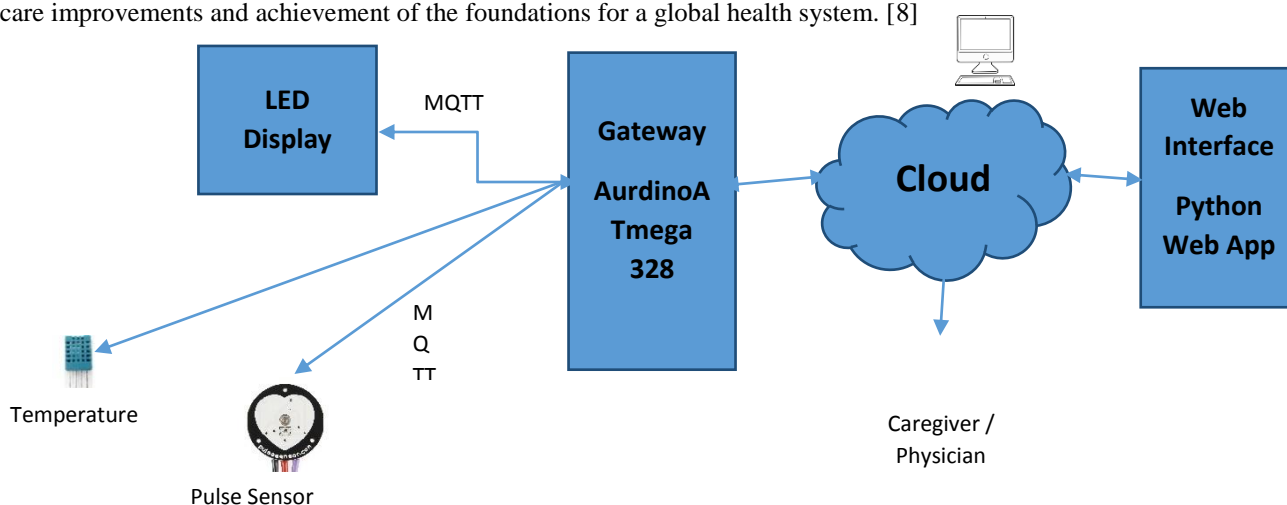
care improvements and achievement of the foundations for a global health system. [8]

LED Display

MQTT

Gateway

AurdinoA Tmega 328

Cloud

Web Interface

Python Web App

M
Q
TT

Temperature

Pulse Sensor

Caregiver / Physician